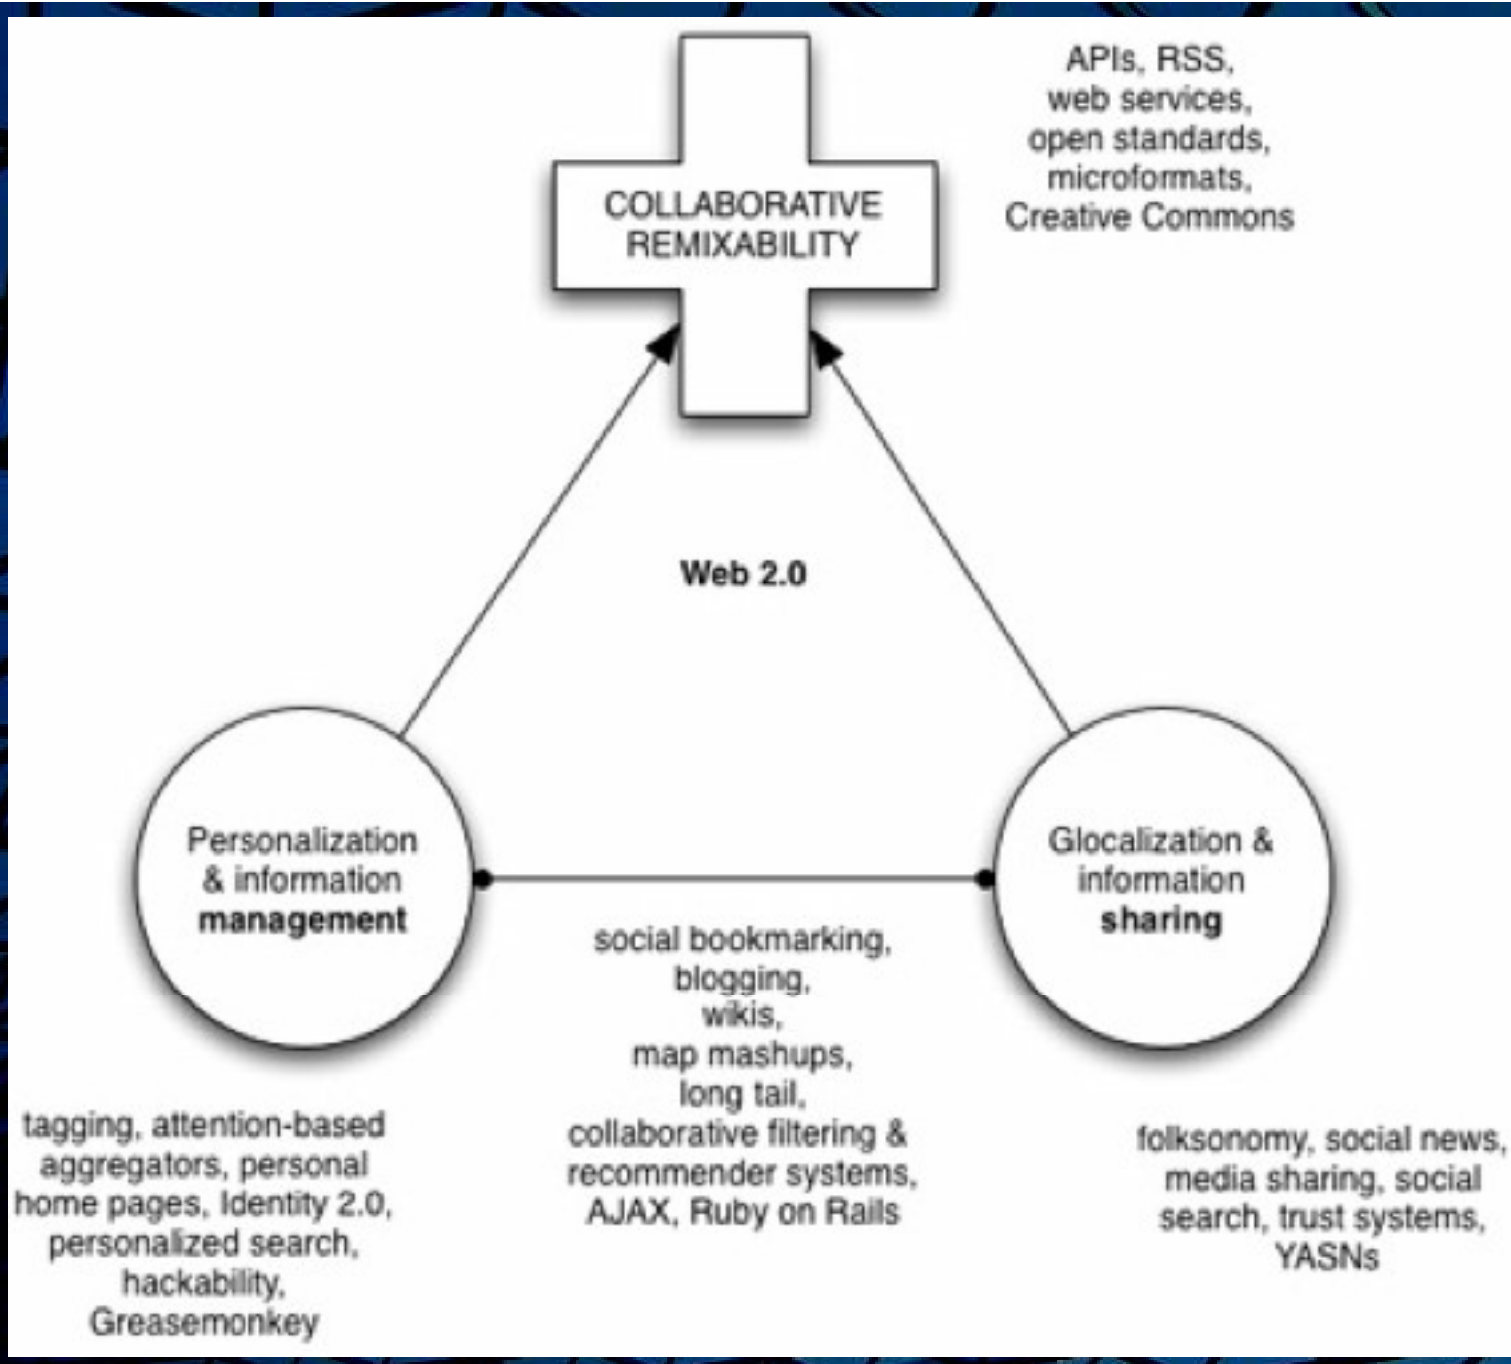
COLLABORATIVE REMIXABILITY

APIs, RSS, web services, open standards, microformats, Creative Commons

Web 2.0

Personalization & information management

Glocalization & information sharing

social bookmarking, blogging, wikis, map mashups, long tail, collaborative filtering & recommender systems, AJAX, Ruby on Rails

tagging, attention-based aggregators, personal home pages, Identity 2.0, personalized search, hackability, Greasemonkey

folksonomy, social news, media sharing, social search, trust systems, YASNs